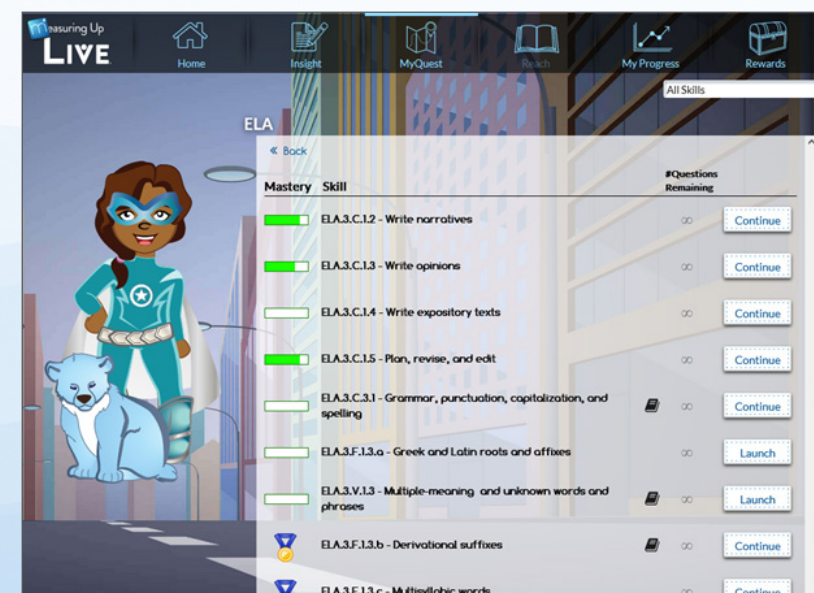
Measuring Up LIVE

Home

Insight

MyQuest

Reach

My Progress

Rewards

All Skills

ELA

« Back

| Mastery | Skill | #Questions Remaining | |
|---|---|---|---|
| | ELA.3.C.1.2 - Write narratives | ∞ | Continue |
| | ELA.3.C.1.3 - Write opinions | ∞ | Continue |
| | ELA.3.C.1.4 - Write expository texts | ∞ | Continue |
| | ELA.3.C.1.5 - Plan, revise, and edit | ∞ | Continue |
| | ELA.3.C.3.1 - Grammar, punctuation, capitalization, and spelling | ∞ | Continue |
| | ELA.3.F.1.3.a - Greek and Latin roots and affixes | ∞ | Launch |
| | ELA.3.V.1.3 - Multiple-meaning and unknown words and phrases | ∞ | Launch |
| | ELA.3.F.1.3.b - Derivational suffixes | ∞ | Continue |
| | ELA.3.F.1.3.c - Multisyllabic words | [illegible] | Continue |